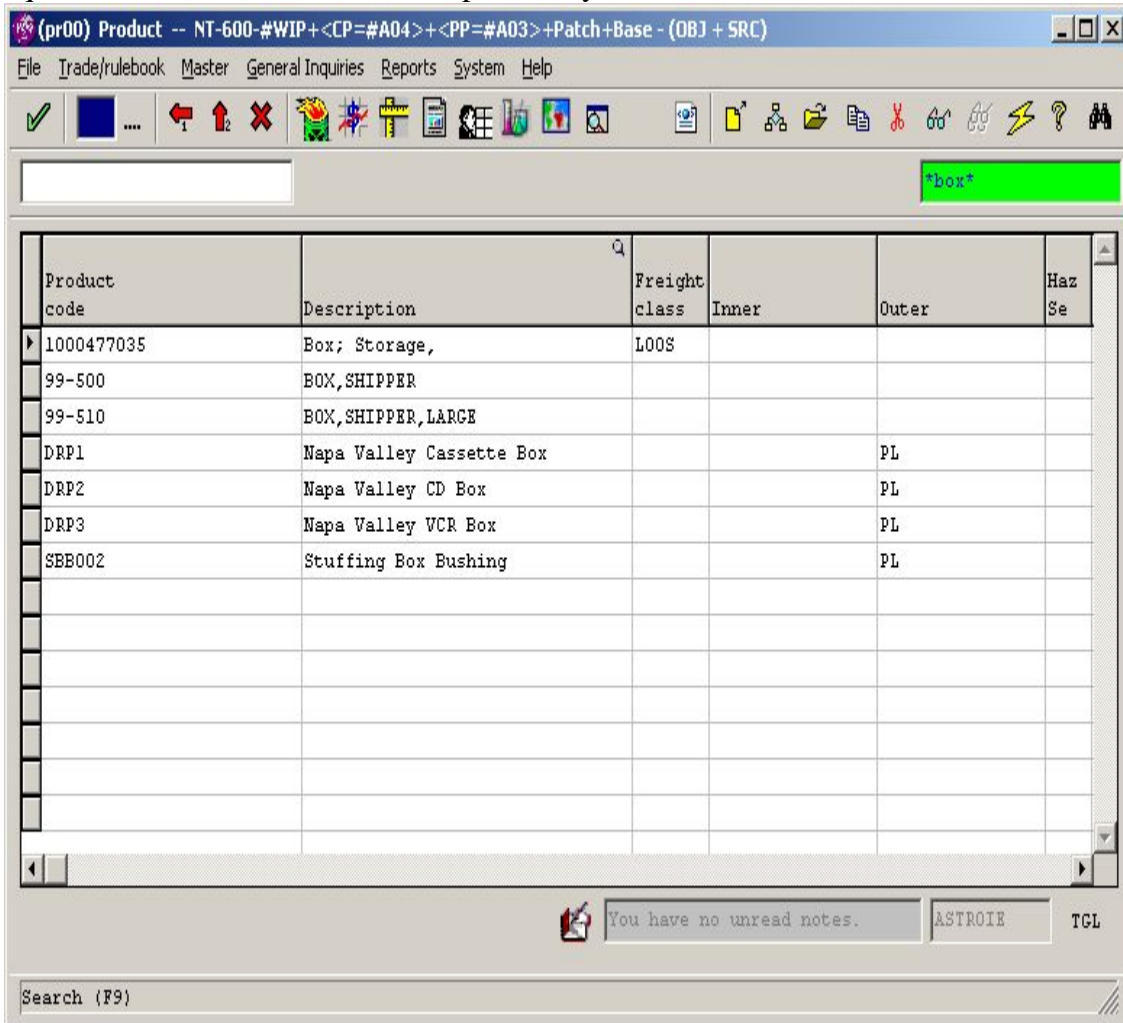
(pr00) Product -- NT-600-#WIP+<CP=#A04>+<PP=#A03>+Patch+Base - (OBJ + SRC)

File Trade/rulebook Master General Inquiries Reports System Help

*box*

| Product code | Description | Freight class | Inner | Outer | Haz Se |
|---|---|---|---|---|---|
| 1000477035 | Box; Storage, | LOOS | | | |
| 99-500 | BOX,SHIPPER | | | | |
| 99-510 | BOX,SHIPPER,LARGE | | | | |
| DRP1 | Napa Valley Cassette Box | | | PL | |
| DRP2 | Napa Valley CD Box | | | PL | |
| DRP3 | Napa Valley VCR Box | | | PL | |
| SBB002 | Stuffing Box Bushing | | | PL | |

You have no unread notes. ASTROIE TGL

Search (F9)